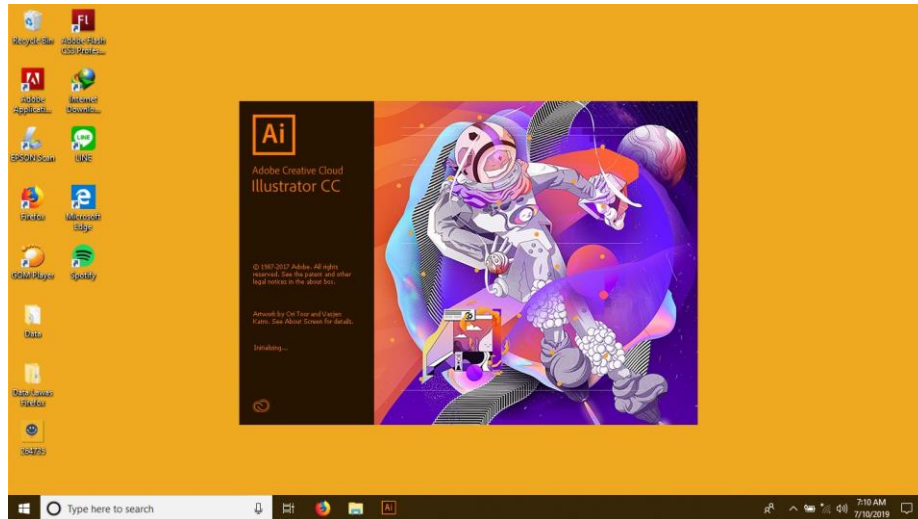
Recycle Bin
Adobe Flash CS3 Profes...
Adobe Applicati...
Internet Downlo...
EPSON Scan
LINE
Firefox
Microsoft Edge
GOM Player
Spotify
Data
Data Lama Firefox
284713

Ai
Adobe Creative Cloud
Illustrator CC

© 1987-2017 Adobe. All rights reserved. See the patent and other legal notices in the about box.

Artwork by Ori Toor and Vasjen Katro. See About Screen for details.

Initializing...

Type here to search
7:10 AM
7/10/2019